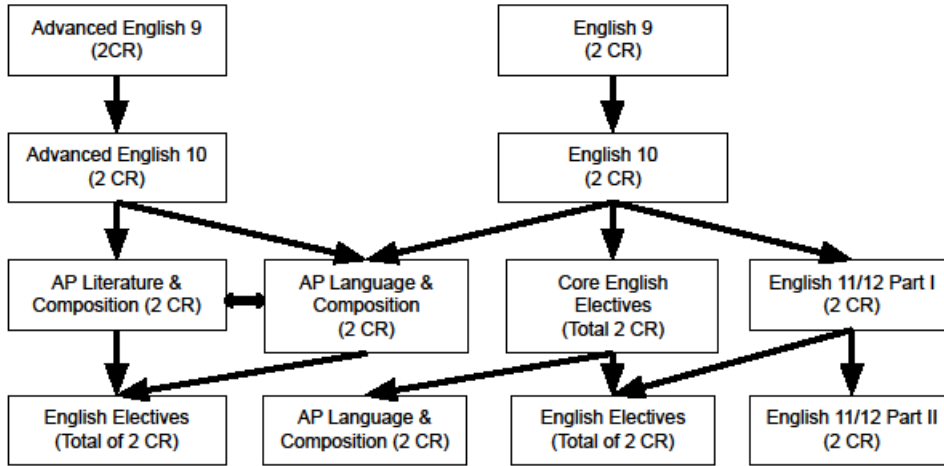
Advanced English 9
(2CR)

English 9
(2 CR)

Advanced English 10
(2 CR)

English 10
(2 CR)

AP Literature & Composition (2 CR)

AP Language & Composition
(2 CR)

Core English Electives
(Total 2 CR)

English 11/12 Part I
(2 CR)

English Electives
(Total of 2 CR)

AP Language & Composition (2 CR)

English Electives
(Total of 2 CR)

English 11/12 Part II
(2 CR)